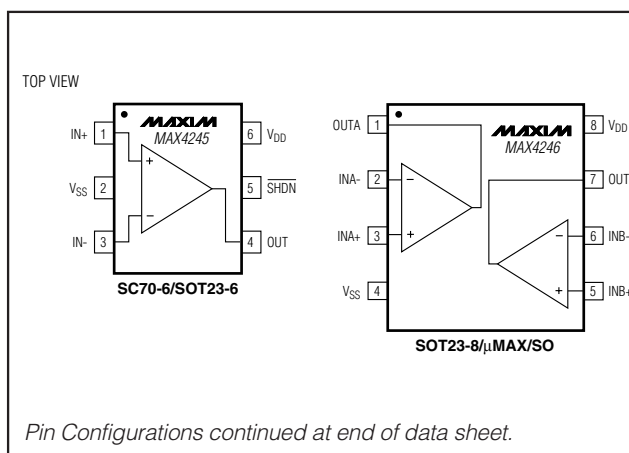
TOP VIEW

MAXIM
MAX4245

IN+ 1
$V_{SS}$ 2
IN- 3
+
−
6 $V_{DD}$
5 $\overline{SHDN}$
4 OUT

SC70-6/SOT23-6

MAXIM
MAX4246

OUTA 1
INA- 2
INA+ 3
$V_{SS}$ 4
−
+
−
+
8 $V_{DD}$
7 OUT
6 INB-
5 INB+

SOT23-8/μMAX/SO

Pin Configurations continued at end of data sheet.